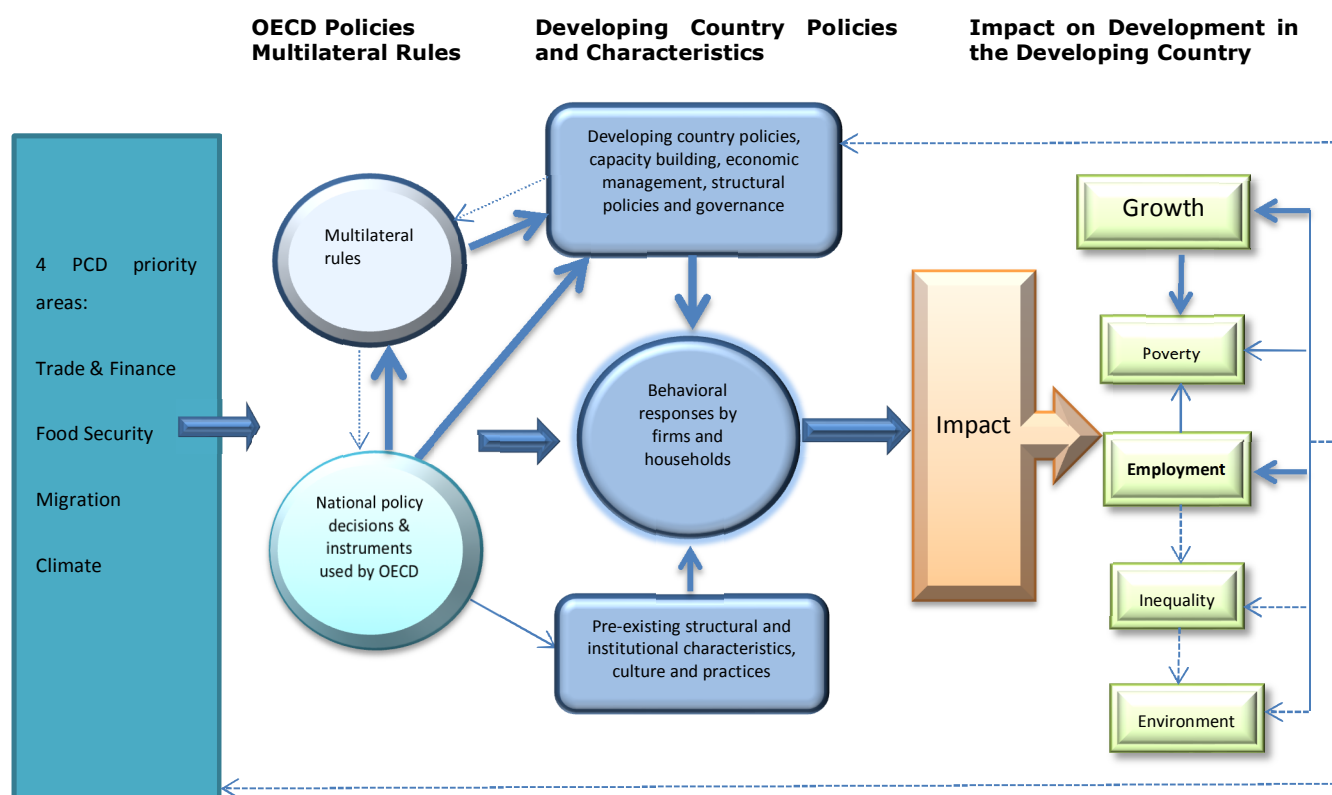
OECD Policies Multilateral Rules

Developing Country Policies and Characteristics

Impact on Development in the Developing Country

4 PCD priority areas:

Trade & Finance

Food Security

Migration

Climate

Multilateral rules

National policy decisions & instruments used by OECD

Developing country policies, capacity building, economic management, structural policies and governance

Behavioral responses by firms and households

Pre-existing structural and institutional characteristics, culture and practices

Impact

Growth

Poverty

Employment

Inequality

Environment